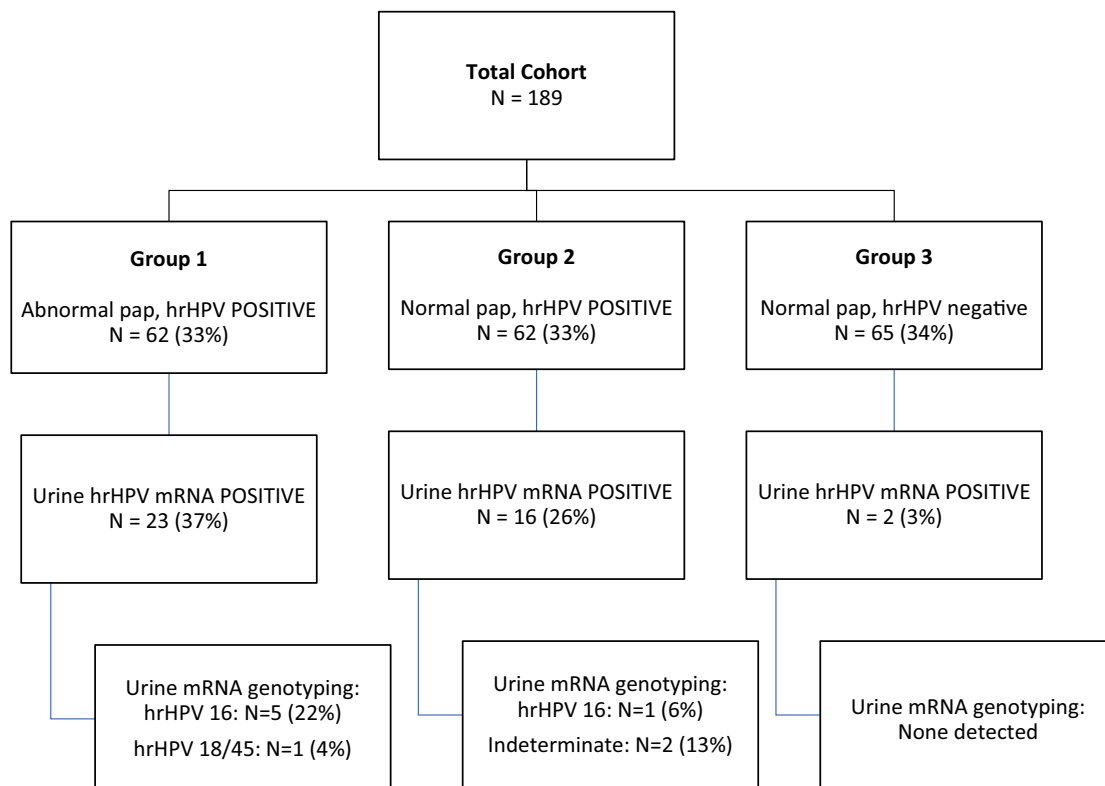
**Total Cohort**
N = 189

**Group 1**

Abnormal pap, hrHPV POSITIVE
N = 62 (33%)

**Group 2**

Normal pap, hrHPV POSITIVE
N = 62 (33%)

**Group 3**

Normal pap, hrHPV negative
N = 65 (34%)

Urine hrHPV mRNA POSITIVE
N = 23 (37%)

Urine hrHPV mRNA POSITIVE
N = 16 (26%)

Urine hrHPV mRNA POSITIVE
N = 2 (3%)

Urine mRNA genotyping:
hrHPV 16: N=5 (22%)
hrHPV 18/45: N=1 (4%)

Urine mRNA genotyping:
hrHPV 16: N=1 (6%)
Indeterminate: N=2 (13%)

Urine mRNA genotyping:
None detected